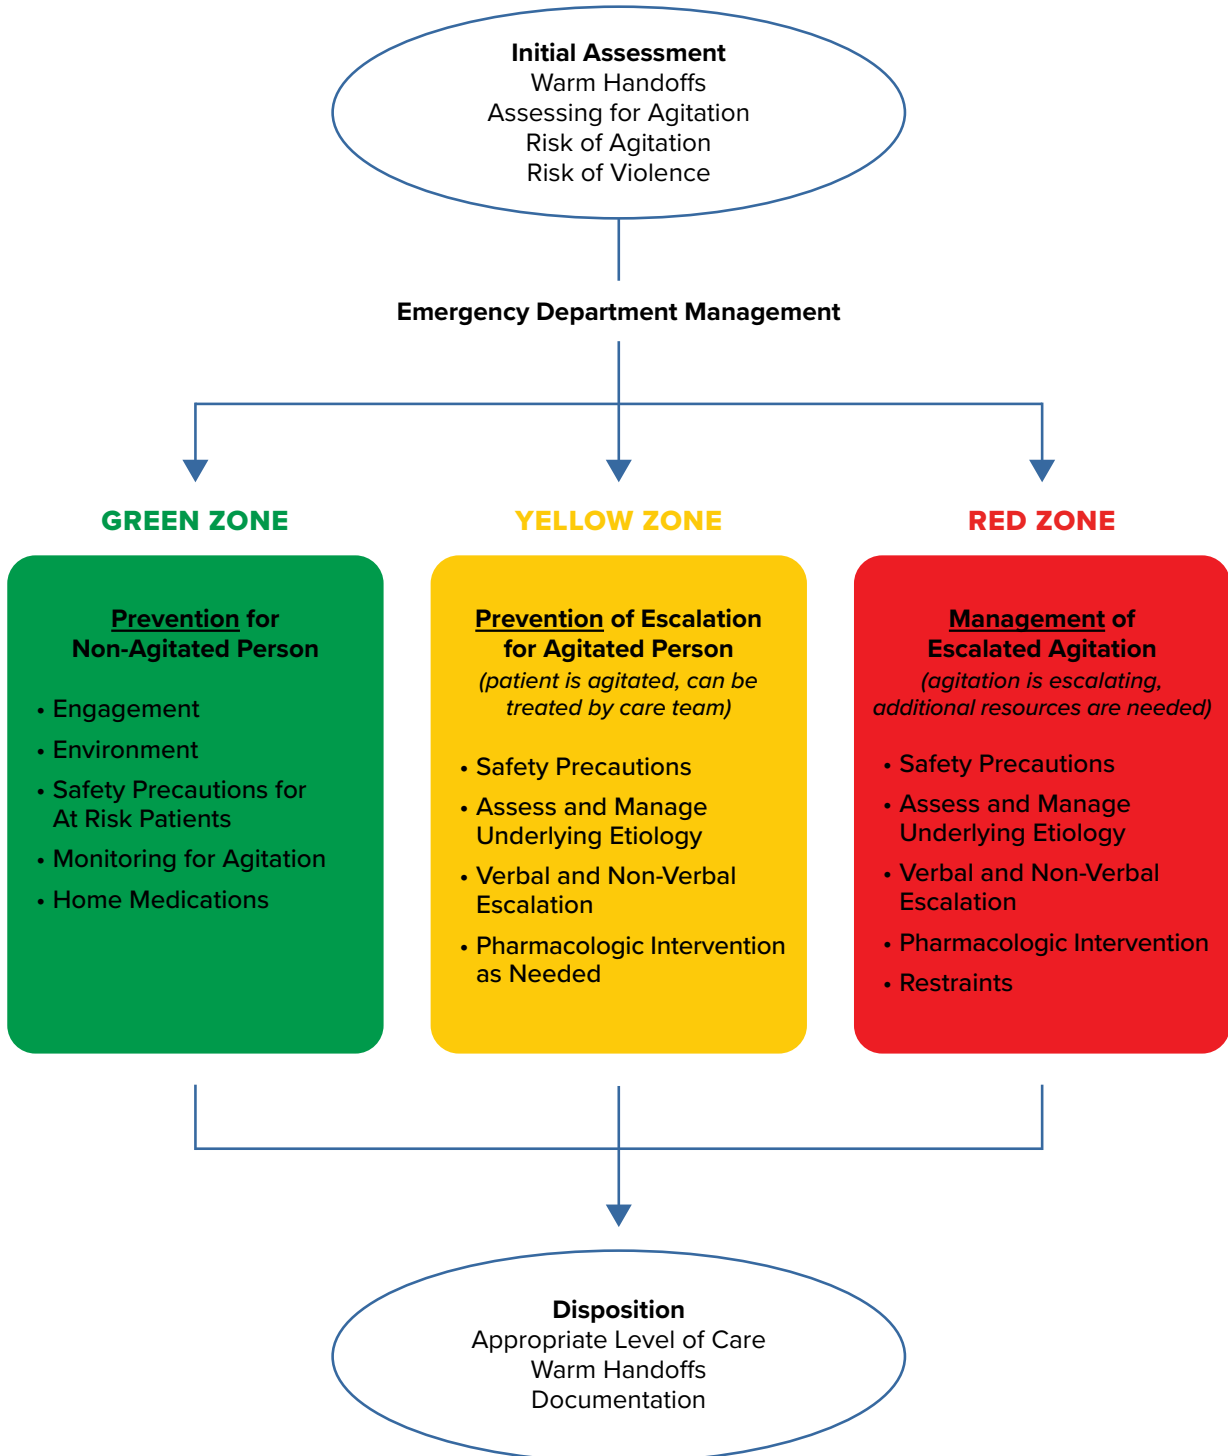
Initial Assessment
Warm Handoffs
Assessing for Agitation
Risk of Agitation
Risk of Violence

Emergency Department Management

GREEN ZONE

Prevention for Non-Agitated Person

- Engagement
- Environment
- Safety Precautions for At Risk Patients
- Monitoring for Agitation
- Home Medications

YELLOW ZONE

Prevention of Escalation for Agitated Person

(patient is agitated, can be treated by care team)

- Safety Precautions
- Assess and Manage Underlying Etiology
- Verbal and Non-Verbal Escalation
- Pharmacologic Intervention as Needed

RED ZONE

Management of Escalated Agitation

(agitation is escalating, additional resources are needed)

- Safety Precautions
- Assess and Manage Underlying Etiology
- Verbal and Non-Verbal Escalation
- Pharmacologic Intervention
- Restraints

Disposition
Appropriate Level of Care
Warm Handoffs
Documentation